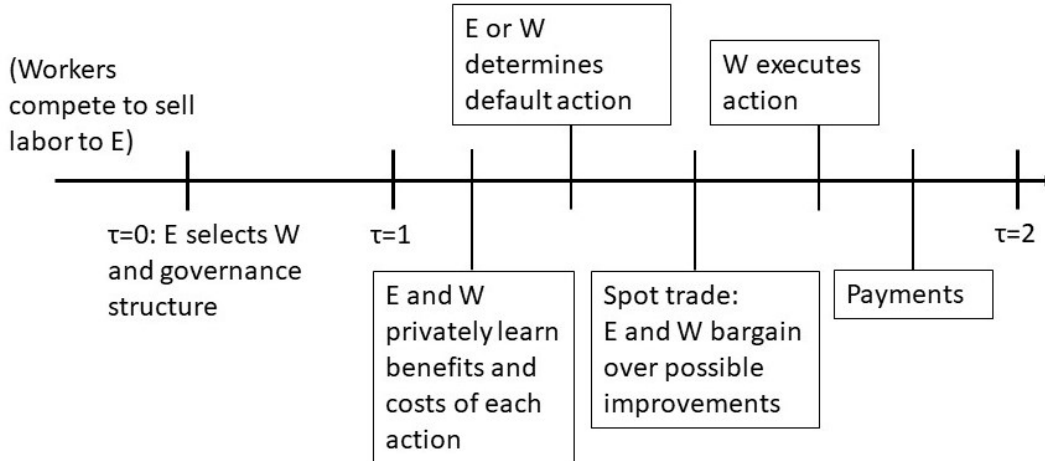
(Workers compete to sell labor to E)

E or W determines default action

W executes action

τ=0: E selects W and governance structure

τ=1

τ=2

E and W privately learn benefits and costs of each action

Spot trade: E and W bargain over possible improvements

Payments